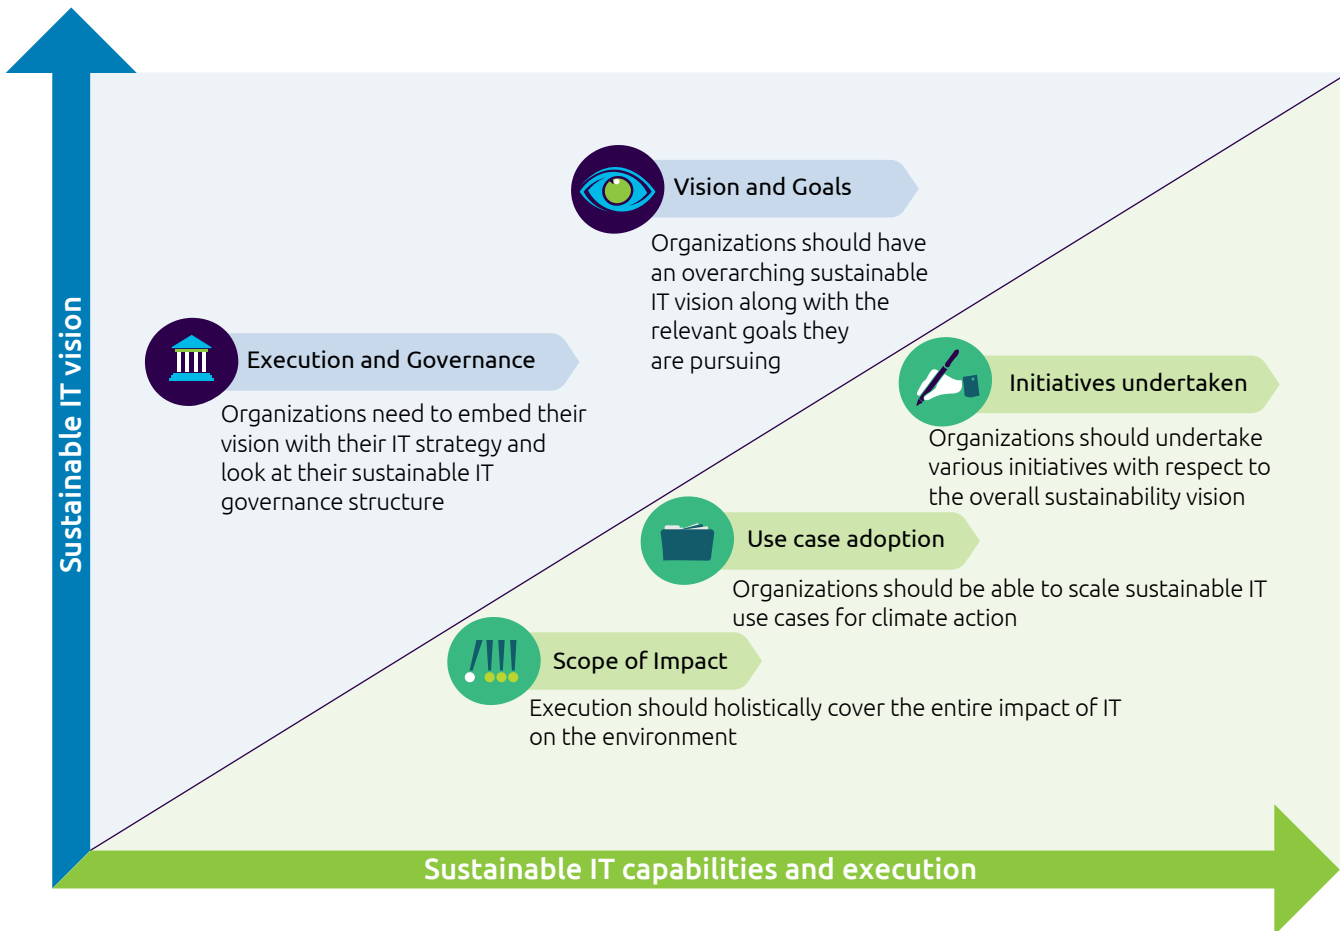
Sustainable IT vision

Vision and Goals

Organizations should have an overarching sustainable IT vision along with the relevant goals they are pursuing

Execution and Governance

Organizations need to embed their vision with their IT strategy and look at their sustainable IT governance structure

Initiatives undertaken

Organizations should undertake various initiatives with respect to the overall sustainability vision

Use case adoption

Organizations should be able to scale sustainable IT use cases for climate action

Scope of Impact

Execution should holistically cover the entire impact of IT on the environment

Sustainable IT capabilities and execution